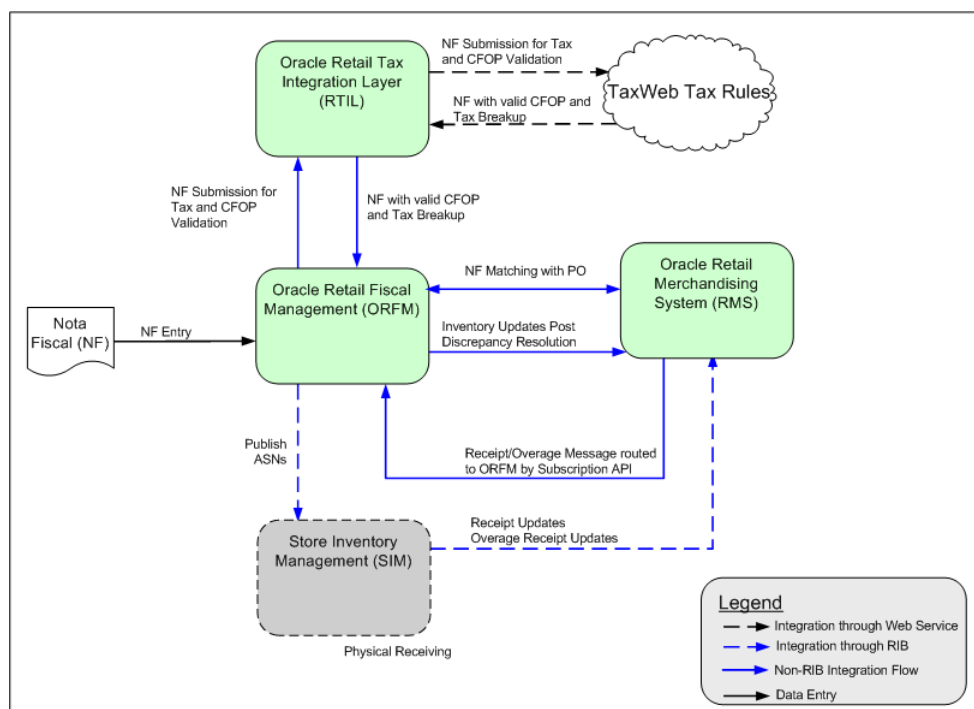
Oracle Retail Tax Integration Layer (RTIL)

NF Submission for Tax and CFOP Validation

TaxWeb Tax Rules

NF with valid CFOP and Tax Breakup

NF Submission for Tax and CFOP Validation

NF with valid CFOP and Tax Breakup

Nota Fiscal (NF)

NF Entry

Oracle Retail Fiscal Management (ORFM)

NF Matching with PO

Inventory Updates Post Discrepancy Resolution

Oracle Retail Merchandising System (RMS)

Publish ASNs

Receipt/Overage Message routed to ORFM by Subscription API

Store Inventory Management (SIM)

Receipt Updates
Overage Receipt Updates

Physical Receiving

Legend
Integration through Web Service
Integration through RIB
Non-RIB Integration Flow
Data Entry